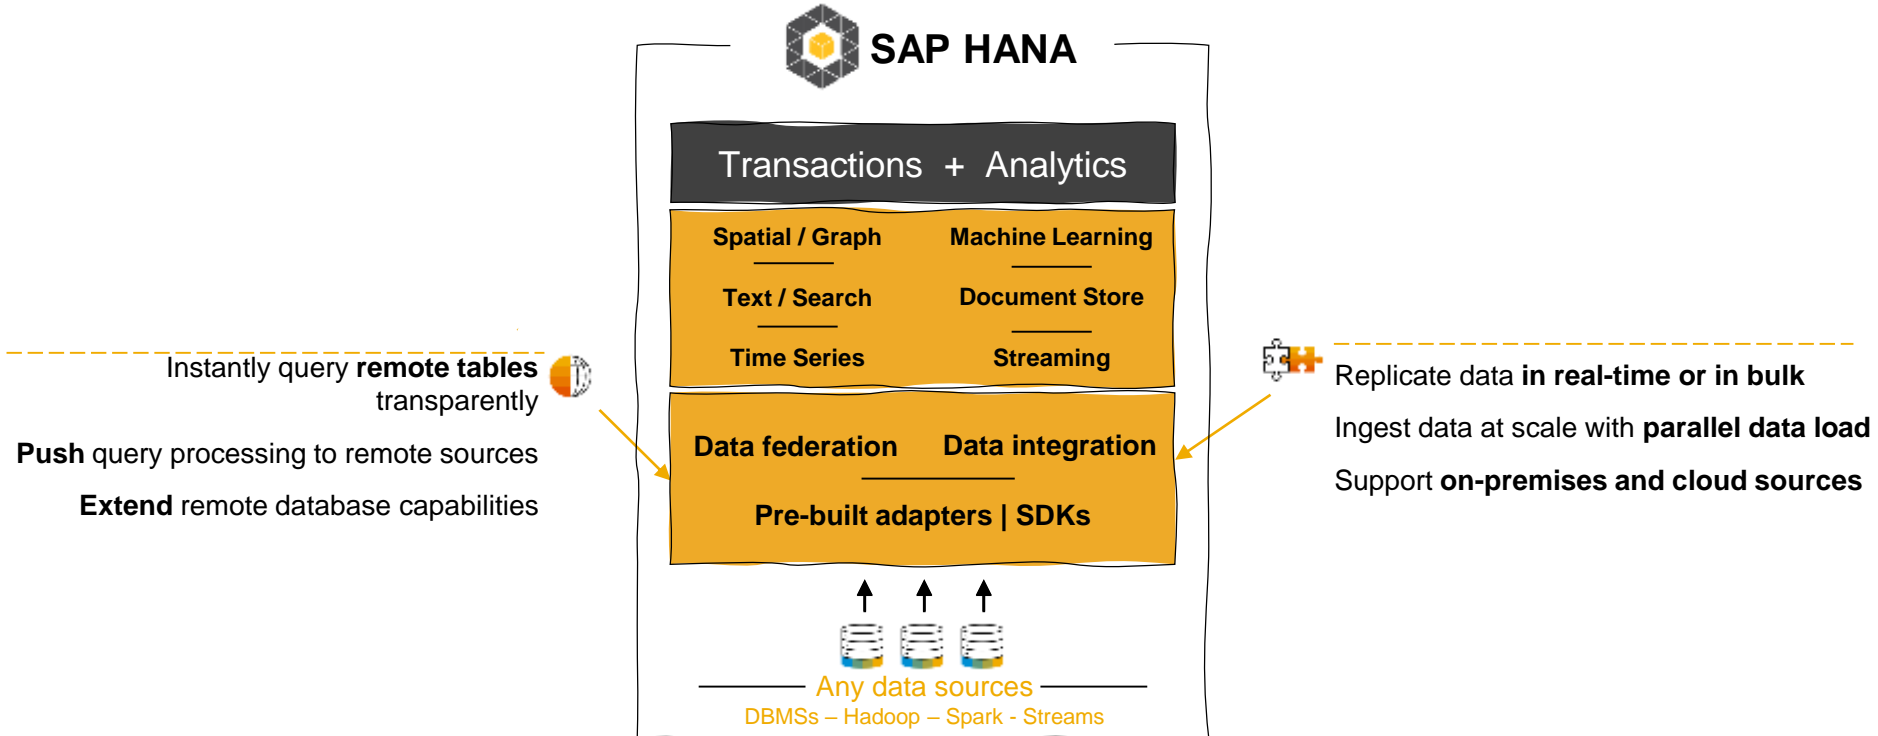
SAP HANA

Transactions + Analytics

Spatial / Graph

Machine Learning

Text / Search

Document Store

Time Series

Streaming

Data federation

Data integration

Pre-built adapters | SDKs

Any data sources
DBMSs – Hadoop – Spark - Streams

Instantly query **remote tables** transparently

**Push** query processing to remote sources

**Extend** remote database capabilities

Replicate data **in real-time or in bulk**

Ingest data at scale with **parallel data load**

Support **on-premises and cloud sources**